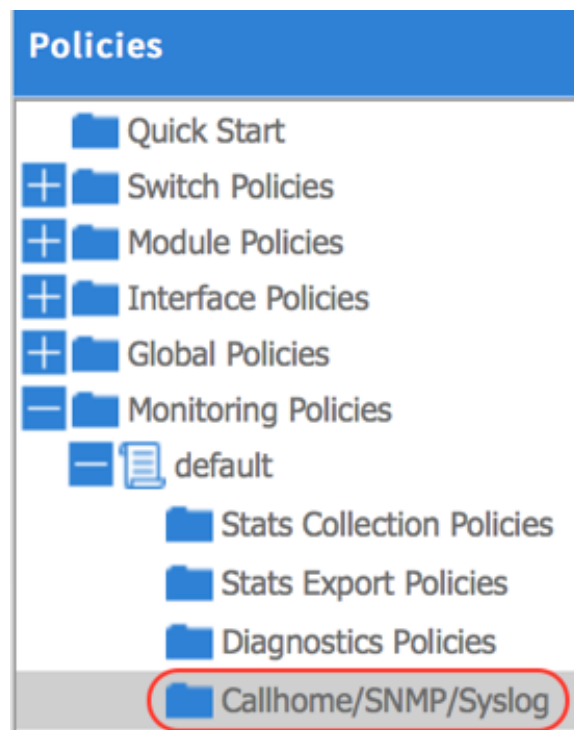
Policies

Quick Start
Switch Policies
Module Policies
Interface Policies
Global Policies
Monitoring Policies
default
Stats Collection Policies
Stats Export Policies
Diagnostics Policies
Callhome/SNMP/Syslog